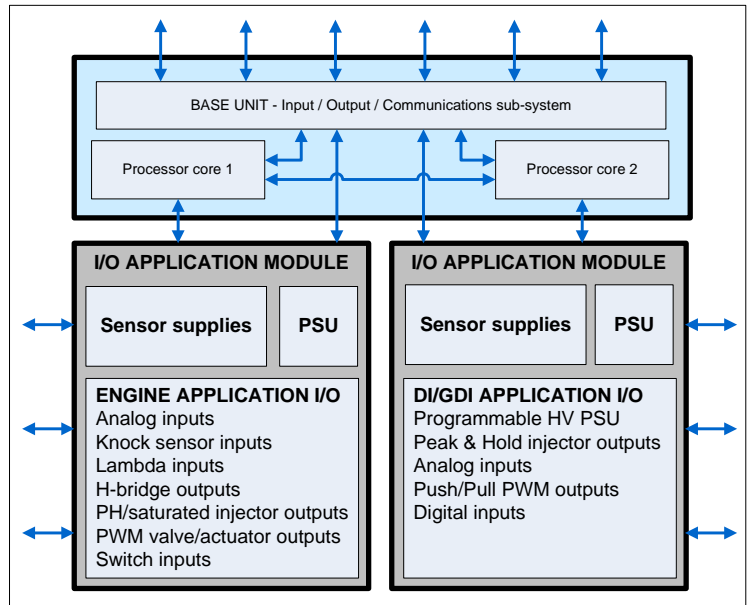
BASE UNIT - Input / Output / Communications sub-system

Processor core 1

Processor core 2

I/O APPLICATION MODULE

Sensor supplies

PSU

ENGINE APPLICATION I/O
Analog inputs
Knock sensor inputs
Lambda inputs
H-bridge outputs
PH/saturated injector outputs
PWM valve/actuator outputs
Switch inputs

I/O APPLICATION MODULE

Sensor supplies

PSU

DI/GDI APPLICATION I/O
Programmable HV PSU
Peak & Hold injector outputs
Analog inputs
Push/Pull PWM outputs
Digital inputs